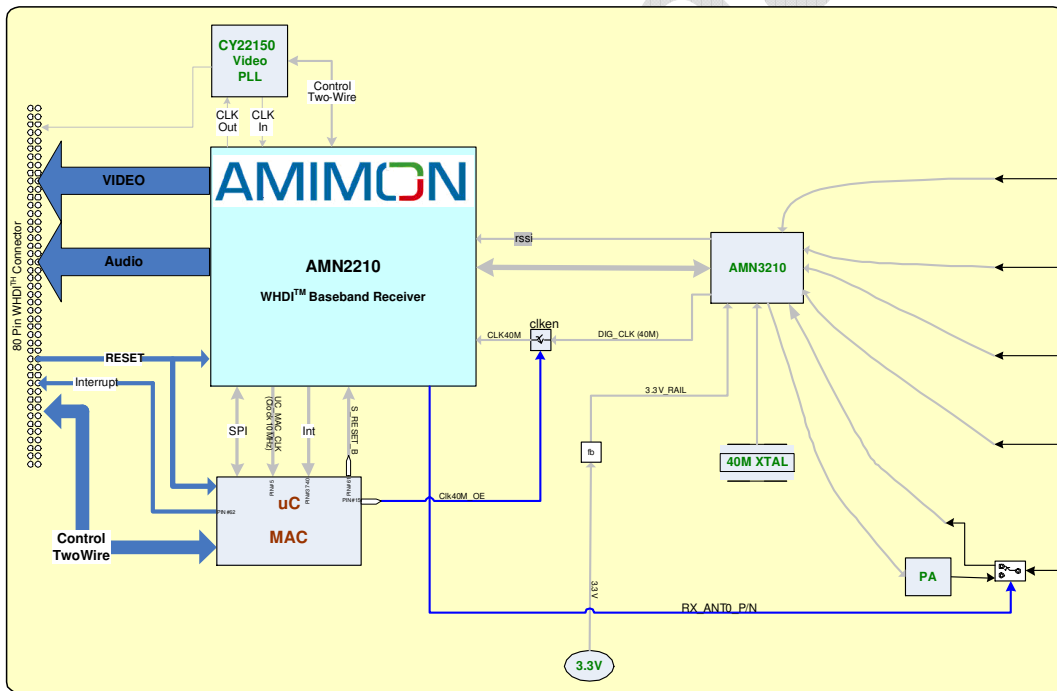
CY22150
Video
PLL

Control
Two-Wire

CLK
Out

CLK
In

80 Pin WHDI$^{TM}$ Connector

VIDEO

Audio

AMIMON

AMN2210

WHDI$^{TM}$ Baseband Receiver

rssi

AMN3210

CLK40M

clken

DIG_CLK (40M)

3.3V_RAIL

RESET

Interrupt

SPI

UC_MAC_CLK
(Clock 10 MHz)

Int

S_RESET_B

fb

40M XTAL

uC

MAC

PIN#62

PIN#15

Clk40M_OE

Control
TwoWire

3.3V

PA

RX_ANT0_P/N

3.3V